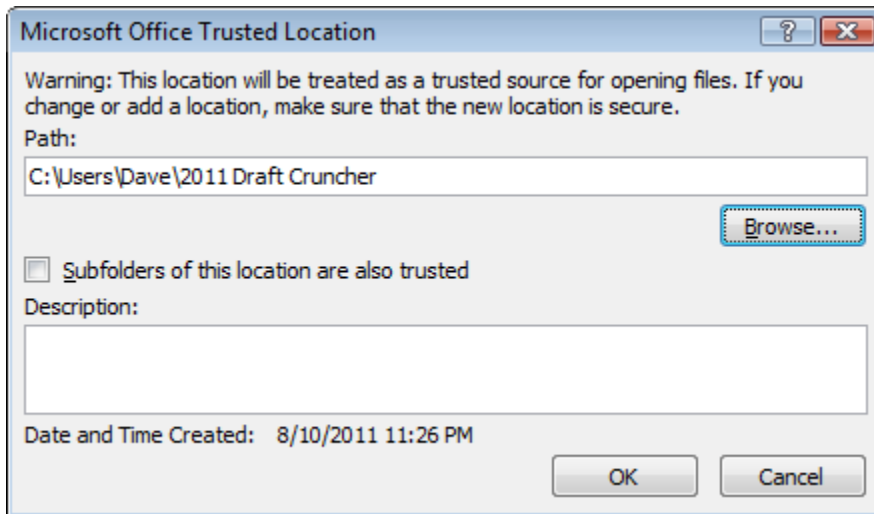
Microsoft Office Trusted Location

?

Warning: This location will be treated as a trusted source for opening files. If you change or add a location, make sure that the new location is secure.

Path:

C:\Users\Dave\2011 Draft Cruncher

Browse...

Subfolders of this location are also trusted

Description:

Date and Time Created: 8/10/2011 11:26 PM

OK

Cancel